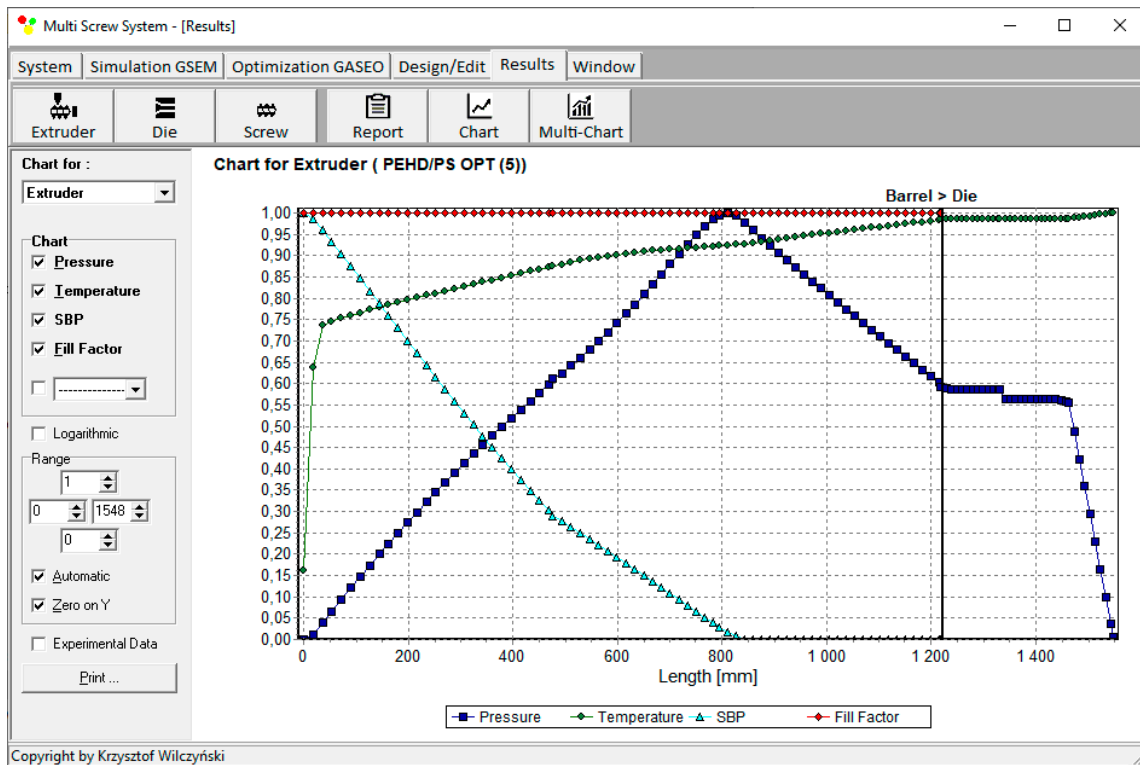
Multi Screw System - [Results]

System | Simulation GSEM | Optimization GASEO | Design/Edit | Results | Window

Extruder | Die | Screw | Report | Chart | Multi-Chart

Chart for :
Extruder

Chart
Pressure
Temperature
SBP
Fill Factor
--------------

Logarithmic

Range
1
0
1548
0

Automatic
Zero on Y

Experimental Data

Print ...

Chart for Extruder ( PEHD/PS OPT (5))

Barrel > Die

1,00
0,95
0,90
0,85
0,80
0,75
0,70
0,65
0,60
0,55
0,50
0,45
0,40
0,35
0,30
0,25
0,20
0,15
0,10
0,05
0,00

0
200
400
600
800
1 000
1 200
1 400

Length [mm]

Pressure | Temperature | SBP | Fill Factor

Copyright by Krzysztof Wilczyński